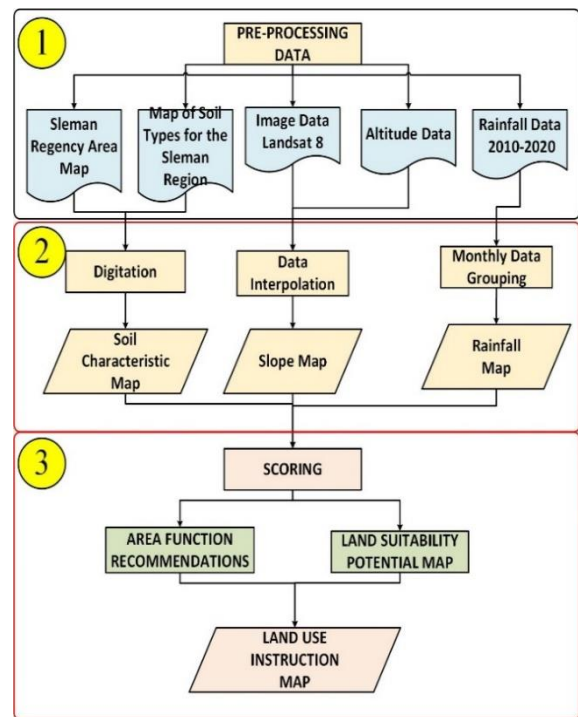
1

PRE-PROCESSING DATA

Sleman Regency Area Map

Map of Soil Types for the Sleman Region

Image Data Landsat 8

Altitude Data

Rainfall Data 2010-2020

2

Digitation

Data Interpolation

Monthly Data Grouping

Soil Characteristic Map

Slope Map

Rainfall Map

3

SCORING

AREA FUNCTION RECOMMENDATIONS

LAND SUITABILITY POTENTIAL MAP

LAND USE INSTRUCTION MAP